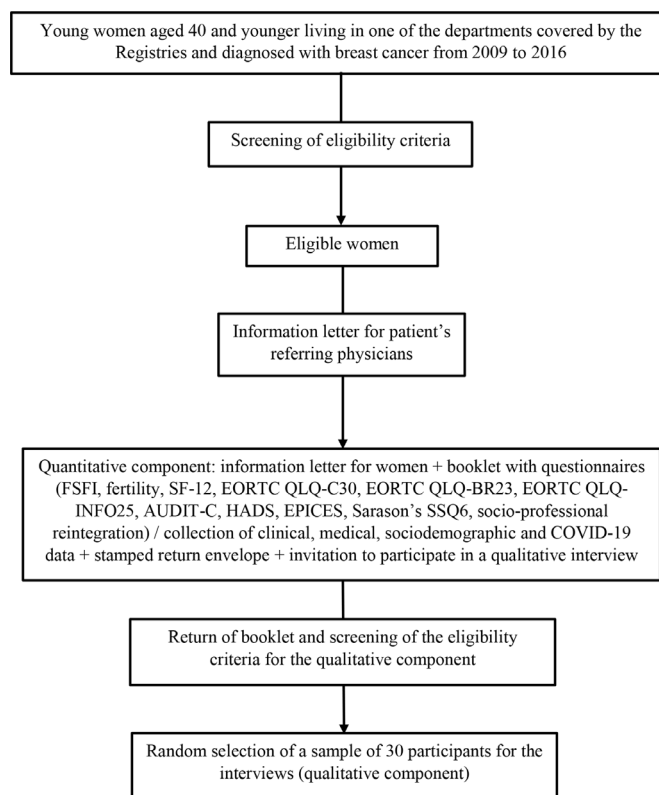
Young women aged 40 and younger living in one of the departments covered by the Registries and diagnosed with breast cancer from 2009 to 2016

Screening of eligibility criteria

Eligible women

Information letter for patient's referring physicians

Quantitative component: information letter for women + booklet with questionnaires (FSFI, fertility, SF-12, EORTC QLQ-C30, EORTC QLQ-BR23, EORTC QLQ-INFO25, AUDIT-C, HADS, EPICES, Sarason's SSQ6, socio-professional reintegration) / collection of clinical, medical, sociodemographic and COVID-19 data + stamped return envelope + invitation to participate in a qualitative interview

Return of booklet and screening of the eligibility criteria for the qualitative component

Random selection of a sample of 30 participants for the interviews (qualitative component)